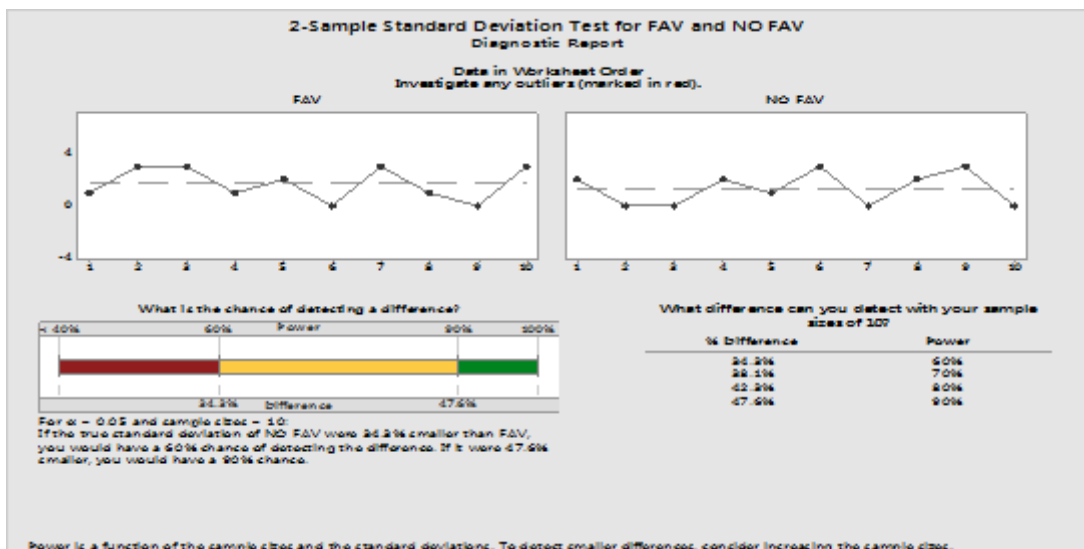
2-Sample Standard Deviation Test for FAV and NO FAV
Diagnostic Report

Data in Worksheet Order
Investigate any outliers (marked in red).

FAV

NO FAV

4
0
-4

1 2 3 4 5 6 7 8 9 10

1 2 3 4 5 6 7 8 9 10

What is the chance of detecting a difference?

< 40% 60% Power 90% 100%

34.3% Difference 47.6%

For α = 0.05 and sample sizes = 10:
If the true standard deviation of NO FAV were 34.3% smaller than FAV, you would have a 60% chance of detecting the difference. If it were 47.6% smaller, you would have a 90% chance.

What difference can you detect with your sample sizes of 10?

| % Difference | Power |
|---|---|
| 34.3% | 60% |
| 38.1% | 70% |
| 42.3% | 80% |
| 47.6% | 90% |

Power is a function of the sample sizes and the standard deviations. To detect smaller differences, consider increasing the sample sizes.